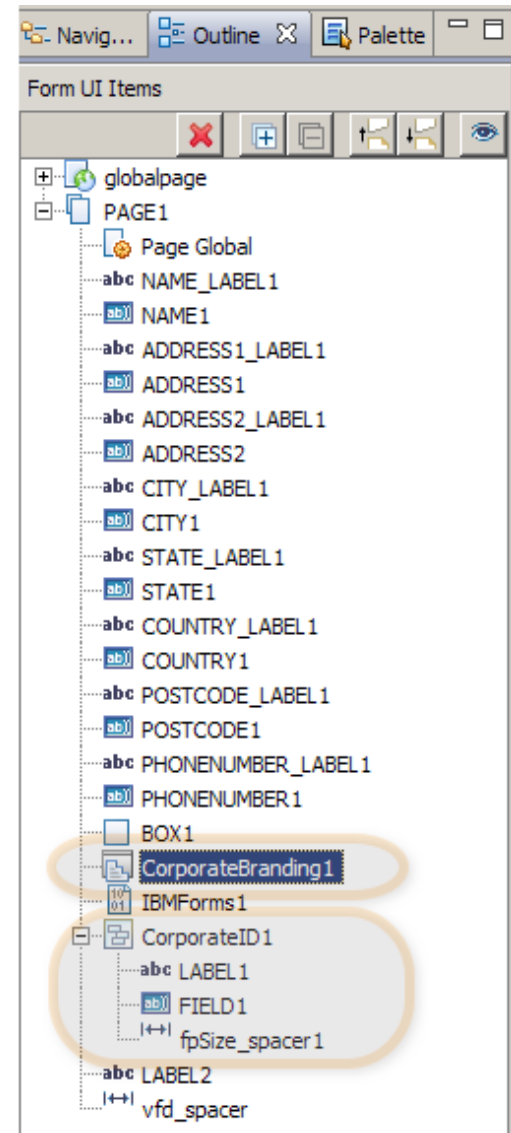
Navig... Outline Palette

Form UI Items

globalpage
PAGE1
Page Global
abc NAME_LABEL1
NAME1
abc ADDRESS1_LABEL1
ADDRESS1
abc ADDRESS2_LABEL1
ADDRESS2
abc CITY_LABEL1
CITY1
abc STATE_LABEL1
STATE1
abc COUNTRY_LABEL1
COUNTRY1
abc POSTCODE_LABEL1
POSTCODE1
abc PHONENUMBER_LABEL1
PHONENUMBER1
BOX1
CorporateBranding1
IBMForms1
CorporateID1
abc LABEL1
FIELD1
fpSize_spacer1
abc LABEL2
vfd_spacer